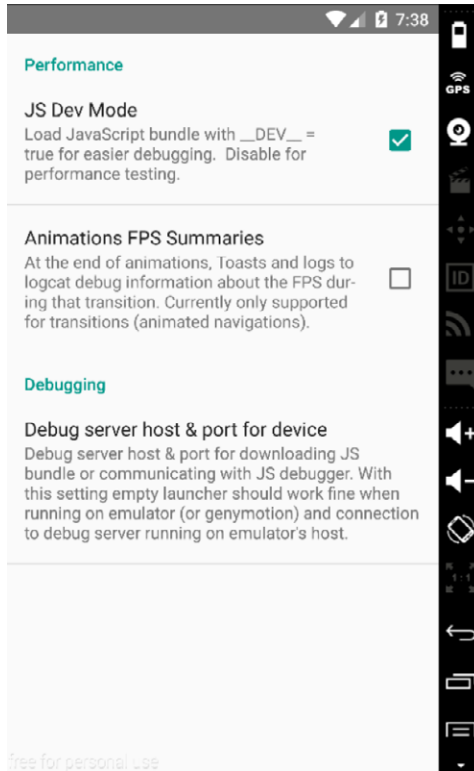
7:38

Performance

JS Dev Mode
Load JavaScript bundle with __DEV__ = true for easier debugging. Disable for performance testing.

Animations FPS Summaries
At the end of animations, Toasts and logs to logcat debug information about the FPS during that transition. Currently only supported for transitions (animated navigations).

Debugging

Debug server host & port for device
Debug server host & port for downloading JS bundle or communicating with JS debugger. With this setting empty launcher should work fine when running on emulator (or genymotion) and connection to debug server running on emulator's host.

GPS

ID

free for personal use